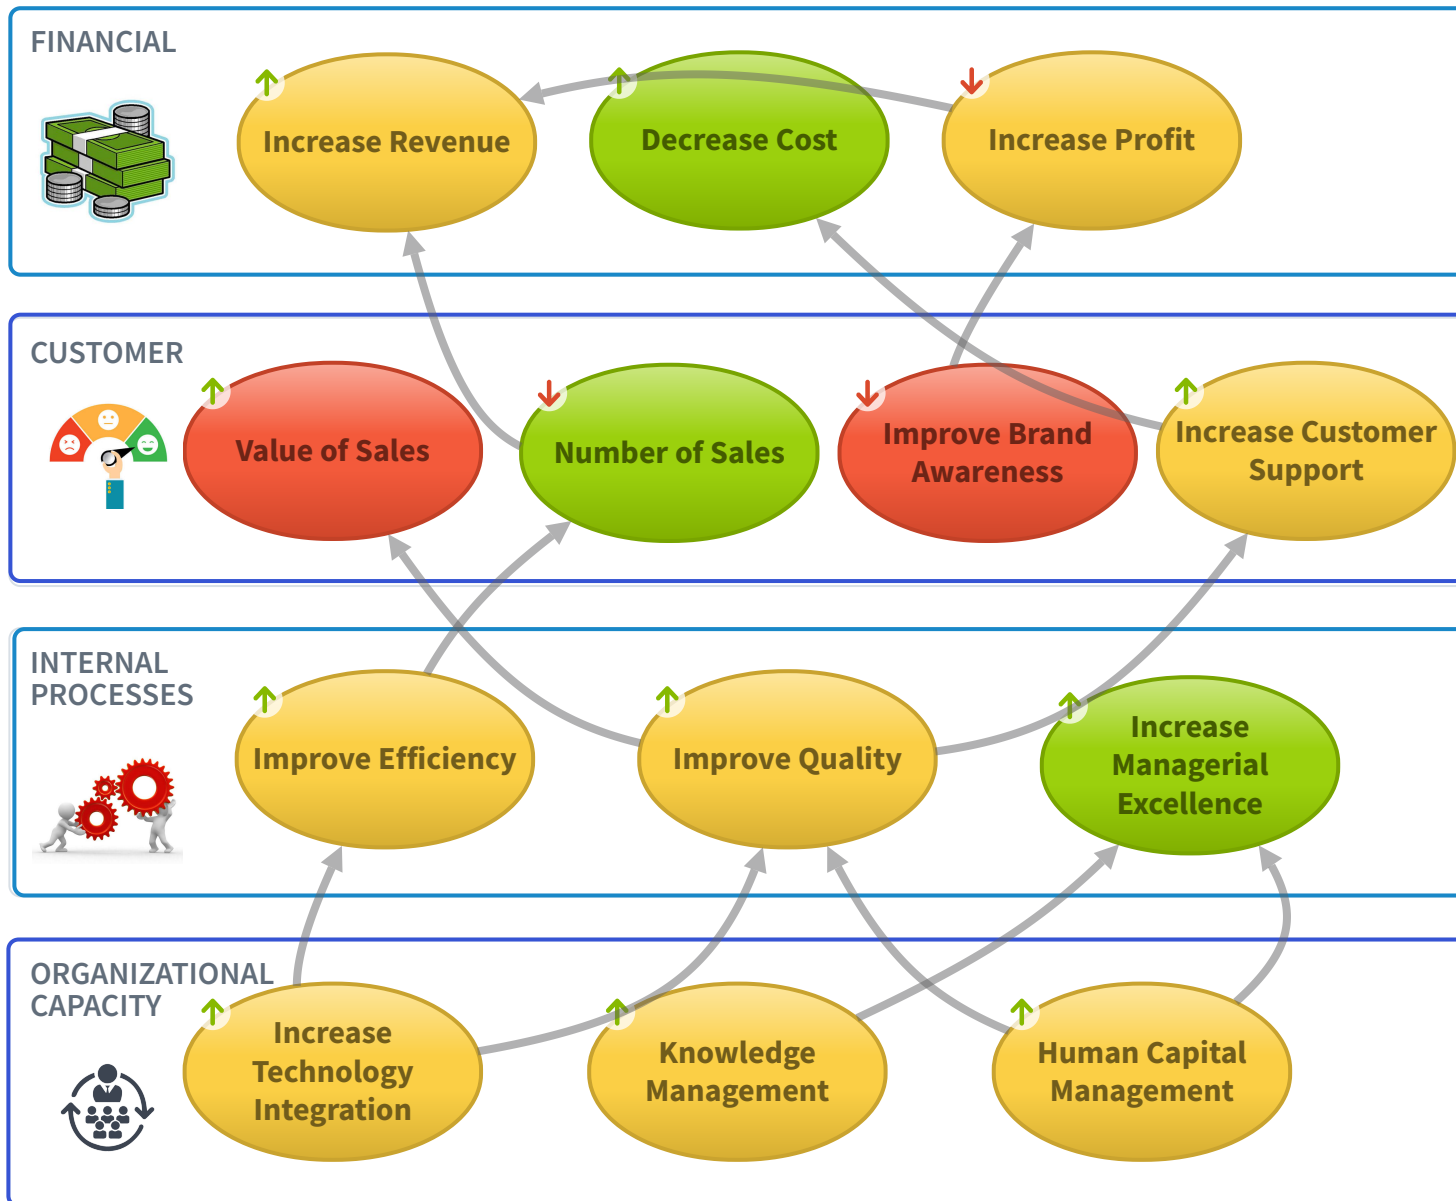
FINANCIAL

Increase Revenue

Decrease Cost

Increase Profit

CUSTOMER

Value of Sales

Number of Sales

Improve Brand Awareness

Increase Customer Support

INTERNAL PROCESSES

Improve Efficiency

Improve Quality

Increase Managerial Excellence

ORGANIZATIONAL CAPACITY

Increase Technology Integration

Knowledge Management

Human Capital Management